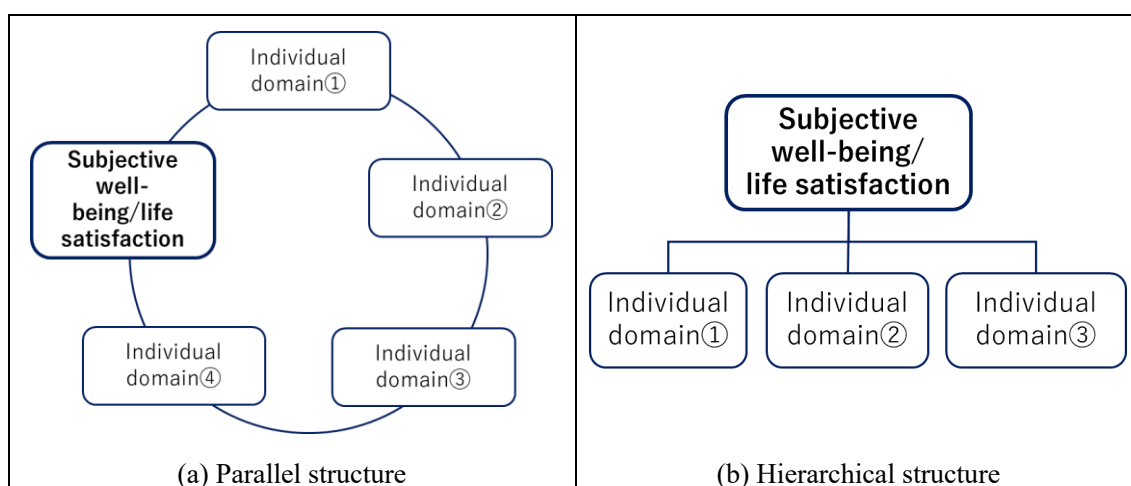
Individual domain①

Subjective well-being/life satisfaction

Individual domain②

Individual domain④

Individual domain③

(a) Parallel structure

Subjective well-being/ life satisfaction

Individual domain①

Individual domain②

Individual domain③

(b) Hierarchical structure